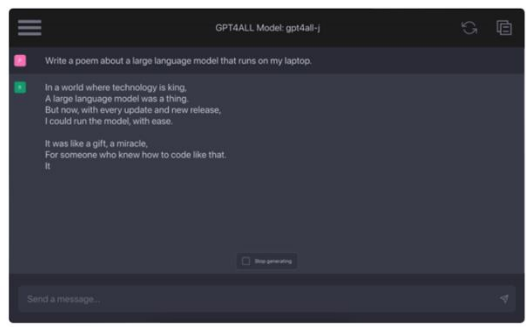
GPT4ALL Model: gpt4all-j

Write a poem about a large language model that runs on my laptop.

In a world where technology is king,
A large language model was a thing.
But now, with every update and new release,
I could run the model, with ease.

It was like a gift, a miracle,
For someone who knew how to code like that.
It

Stop generating

Send a message...